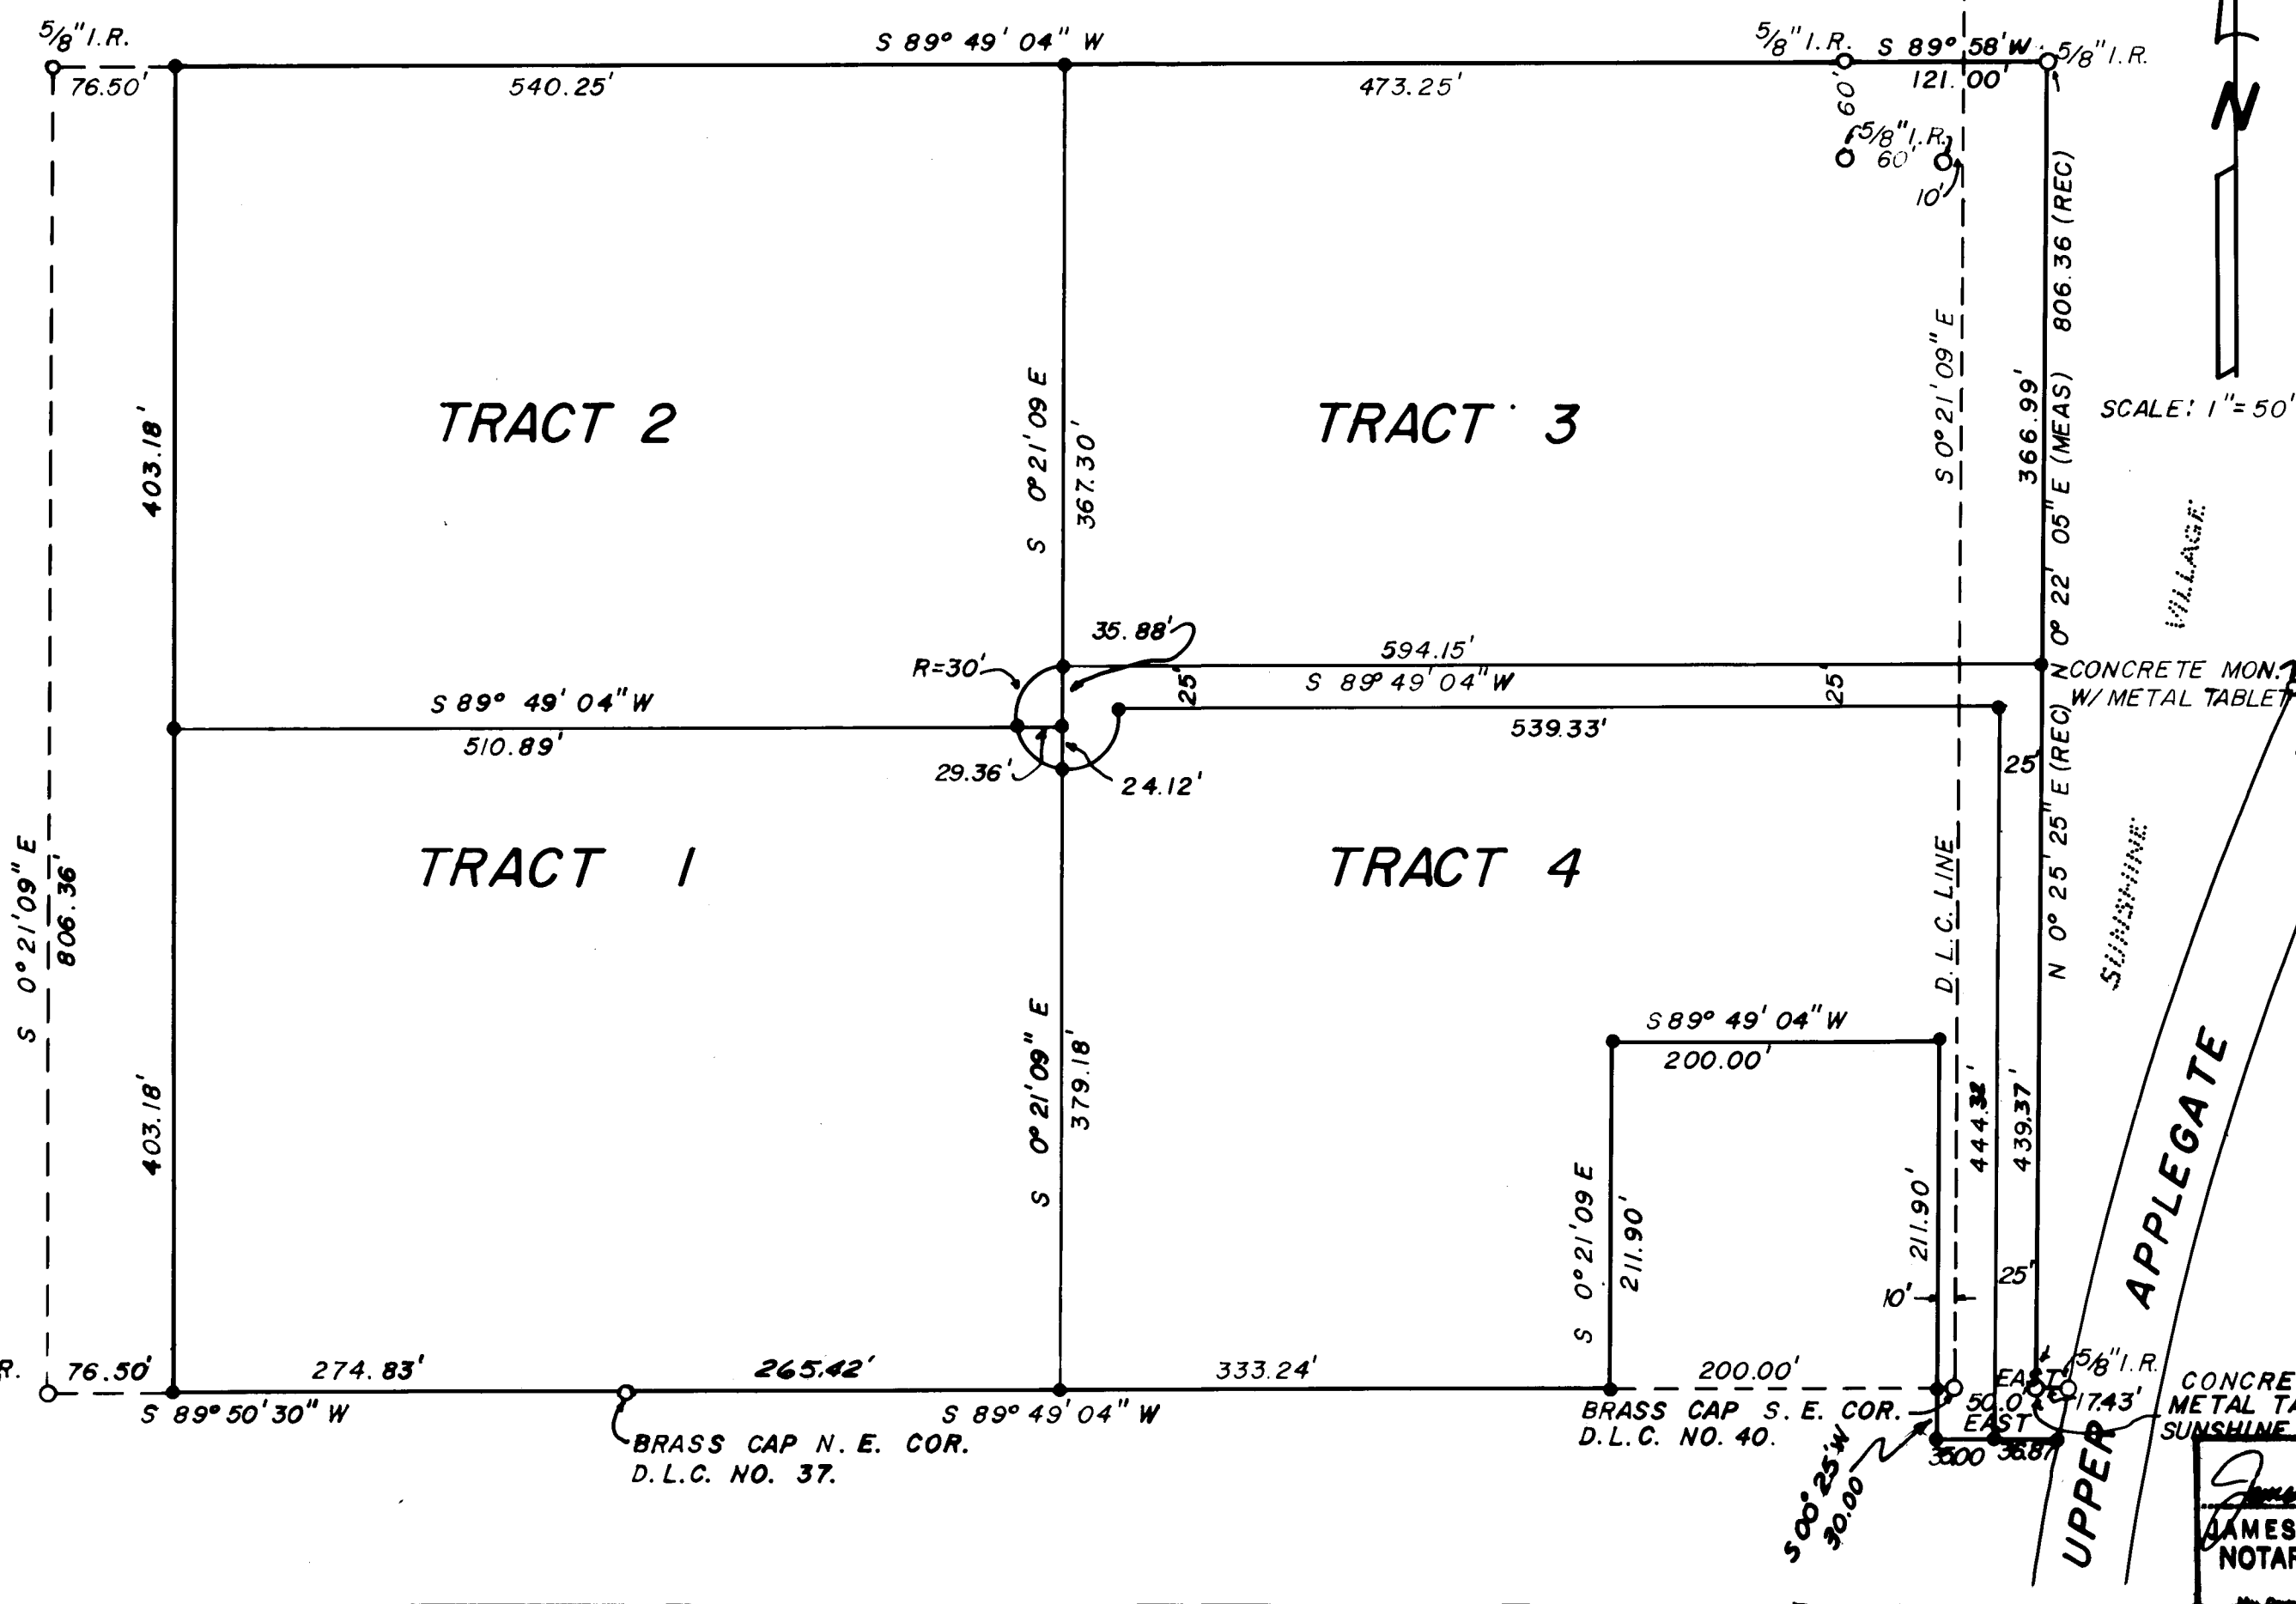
5/8" I.R.
S 89° 49' 04" W
5/8" I.R.
S 89° 58' W
5/8" I.R.
76.50'
540.25'
473.25'
121.00'
60'
5/8" I.R.
60'
10'
N
806.36 (REC)
SCALE: 1" = 50'
TRACT 2
TRACT 3
403.18'
S 0° 21' 09 E
367.30'
S 0° 21' 09" E
366.99'
N 0° 22' 05" E (MEAS)
VILLAGE
35.88'
594.15'
R=30'
25
S 89° 49' 04" W
25
CONCRETE MON. W/ METAL TABLET
S 89° 49' 04" W
539.33'
510.89'
29.36'
24.12'
25'
N 0° 25' 25" E (REC)
TRACT 1
TRACT 4
D.L.C. LINE
SUNSHINE
S 0° 21' 09" E
806.36'
S 89° 49' 04" W
200.00'
APPLEGATE
S 0° 21' 09" E
379.18'
S 0° 21' 09 E
211.90'
211.90'
444.32'
439.37'
403.18'
10'
25'
5/8" I.R.
R.
76.50'
274.83'
265.42'
333.24'
200.00'
EAST
17.43'
CONCRETE METAL TA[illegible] SUNSHINE
S 89° 50' 30" W
S 89° 49' 04" W
BRASS CAP S. E. COR. D.L.C. NO. 40.
50.0'
EAST
BRASS CAP N. E. COR. D.L.C. NO. 37.
35.00
36.87
S 00° 25' W 30.00
UPPER
JAMES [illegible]
NOTAR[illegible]